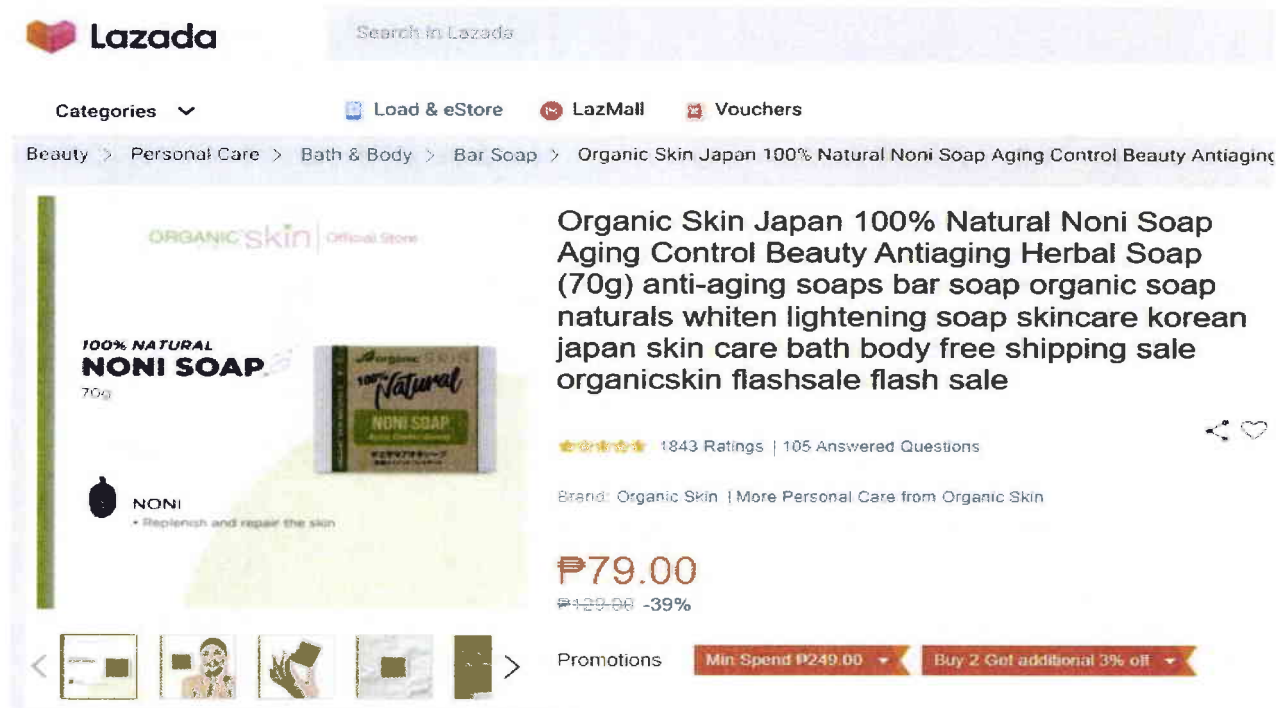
Lazada

Search in Lazada

Categories

Load & eStore

LazMall

Vouchers

Beauty > Personal Care > Bath & Body > Bar Soap > Organic Skin Japan 100% Natural Noni Soap Aging Control Beauty Antiaginc

ORGANIC skin | Official Store

100% NATURAL
NONI SOAP
70g

Organic SKIN
100% Natural
NONI SOAP

NONI
• Replenish and repair the skin

Organic Skin Japan 100% Natural Noni Soap Aging Control Beauty Antiaging Herbal Soap (70g) anti-aging soaps bar soap organic soap naturals whiten lightening soap skincare korean japan skin care bath body free shipping sale organicskin flashsale flash sale

1843 Ratings | 105 Answered Questions

Brand: Organic Skin | More Personal Care from Organic Skin

₱79.00

~~₱129.00~~ -39%

Promotions

Min Spend ₱249.00

Buy 2 Get additional 3% off